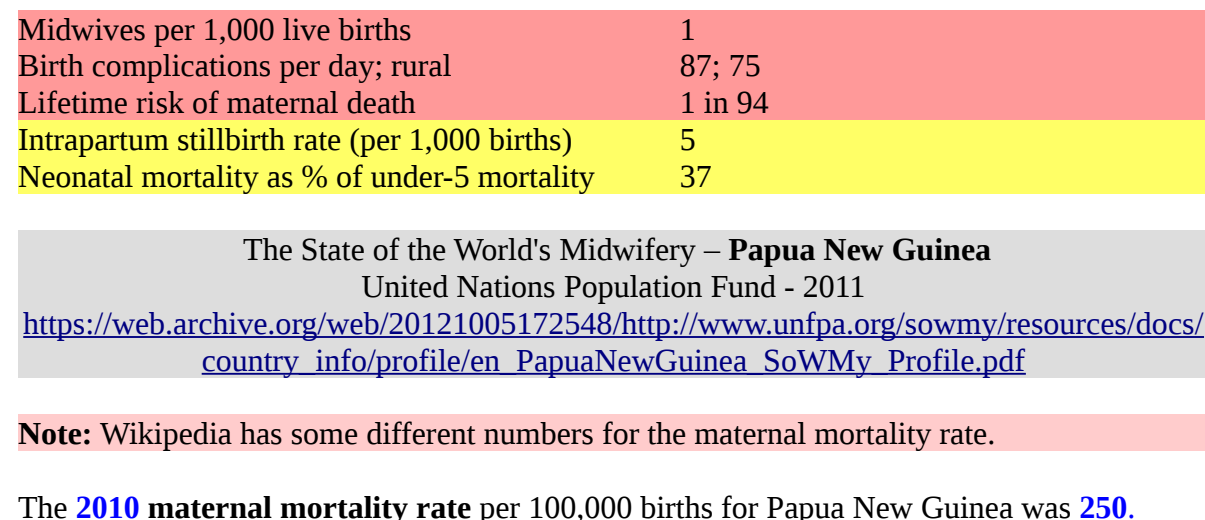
| | |
|---|---|
| Midwives per 1,000 live births | 1 |
| Birth complications per day; rural | 87; 75 |
| Lifetime risk of maternal death | 1 in 94 |
| Intrapartum stillbirth rate (per 1,000 births) | 5 |
| Neonatal mortality as % of under-5 mortality | 37 |

The State of the World's Midwifery – **Papua New Guinea**
United Nations Population Fund - 2011
https://web.archive.org/web/20121005172548/http://www.unfpa.org/sowmy/resources/docs/country_info/profile/en_PapuaNewGuinea_SoWMy_Profile.pdf

**Note:** Wikipedia has some different numbers for the maternal mortality rate.

The **2010 maternal mortality rate** per 100,000 births for Papua New Guinea was **250**.